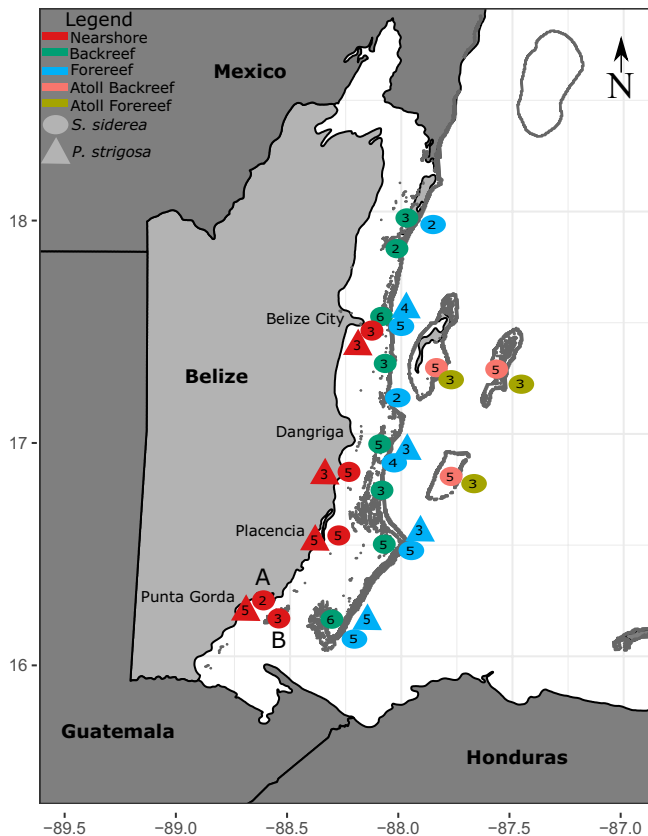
Legend
Nearshore
Backreef
Forereef
Atoll Backreef
Atoll Forereef
S. siderea
P. strigosa

Mexico

N

18

3
2
2

Belize City
6
4
5
3
3

Belize

3
3
3
5
3
2

17

Dangriga
5
3
4
3
5
5
3
3

Placencia
5
5
5
3
5

A
Punta Gorda
2
5
3
6
5
5

B

16

Guatemala

Honduras

−89.5
−89.0
−88.5
−88.0
−87.5
−87.0